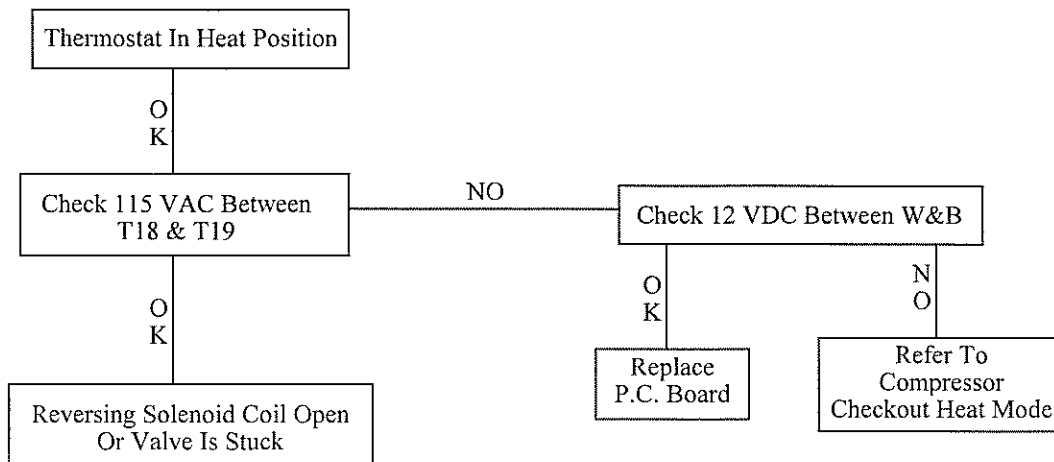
Thermostat In Heat Position

OK

Check 115 VAC Between T18 & T19

NO

Check 12 VDC Between W&B

OK

Reversing Solenoid Coil Open Or Valve Is Stuck

OK

Replace P.C. Board

NO

Refer To Compressor Checkout Heat Mode